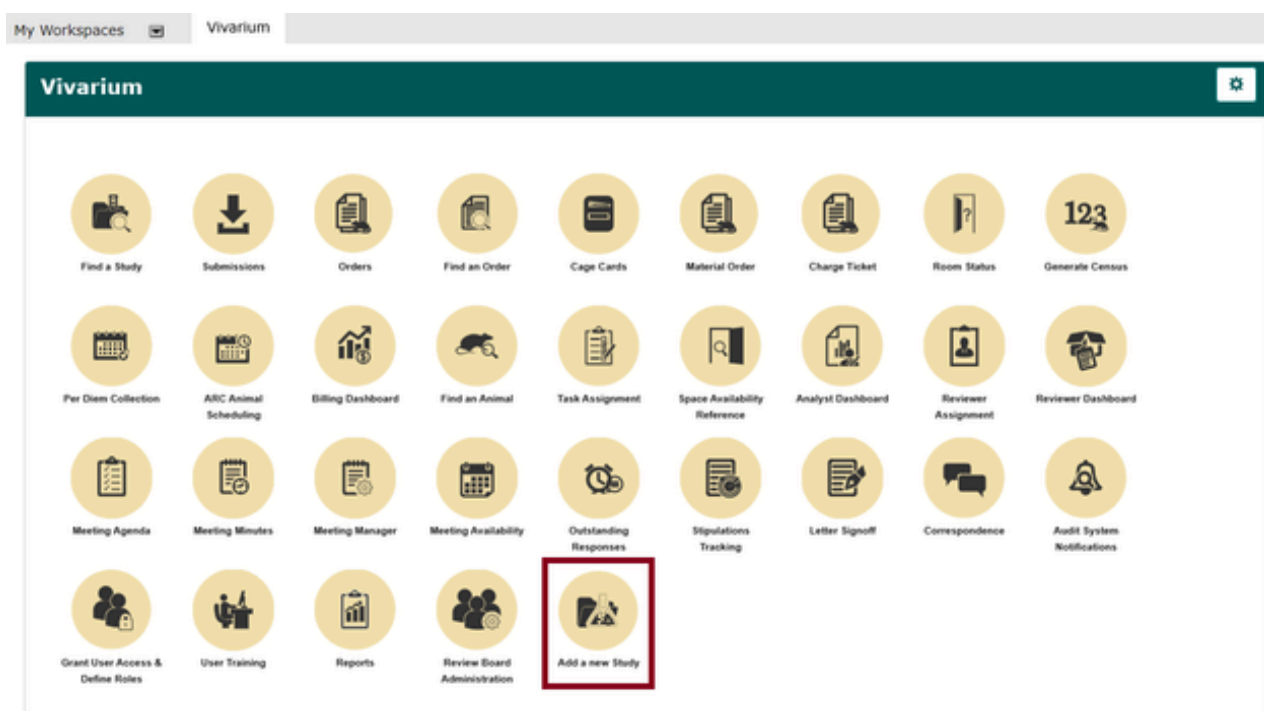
My Workspaces Vivarium

Vivarium

Find a Study
Submissions
Orders
Find an Order
Cage Cards
Material Order
Charge Ticket
Room Status
123
Generate Census

Per Diem Collection
ARC Animal Scheduling
Billing Dashboard
Find an Animal
Task Assignment
Space Availability Reference
Analyst Dashboard
Reviewer Assignment
Reviewer Dashboard

Meeting Agenda
Meeting Minutes
Meeting Manager
Meeting Availability
Outstanding Responses
Stipulations Tracking
Letter Signoff
Correspondence
Audit System Notifications

Grant User Access & Define Roles
User Training
Reports
Review Board Administration
Add a new Study